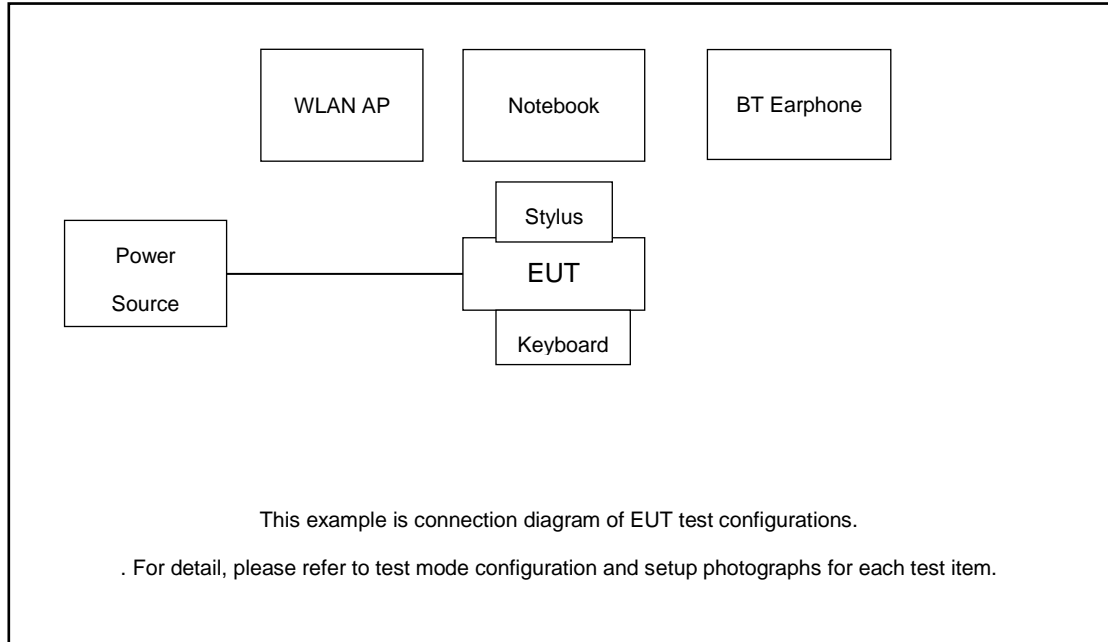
WLAN AP

Notebook

BT Earphone

Stylus

Power Source

EUT

Keyboard

This example is connection diagram of EUT test configurations.

. For detail, please refer to test mode configuration and setup photographs for each test item.